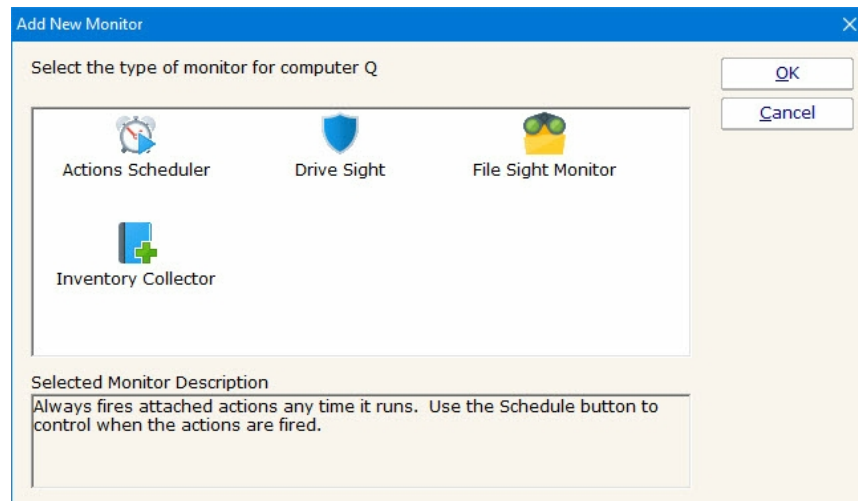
Add New Monitor

Select the type of monitor for computer Q

OK

Cancel

Actions Scheduler

Drive Sight

File Sight Monitor

Inventory Collector

Selected Monitor Description

Always fires attached actions any time it runs. Use the Schedule button to control when the actions are fired.